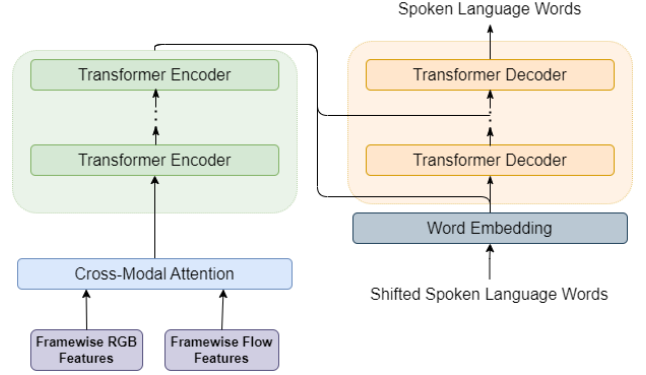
Spoken Language Words

Transformer Encoder

Transformer Encoder

Transformer Decoder

Transformer Decoder

Word Embedding

Cross-Modal Attention

Shifted Spoken Language Words

Framewise RGB Features

Framewise Flow Features